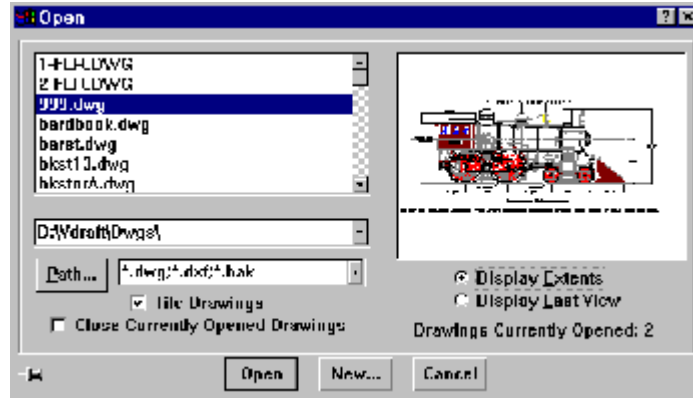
Open

1-FLR.DWG
2 FLR.DWG
999.dwg
bardbook.dwg
barst.dwg
bkst13.dwg
bkstor4.dwg

D:\Vdraft\Dwgs\

Path...
*.dwg;*.dxf;*.bak

Tile Drawings
Close Currently Opened Drawings

Display Extents
Display Last View

Drawings Currently Opened: 2

Open
New...
Cancel